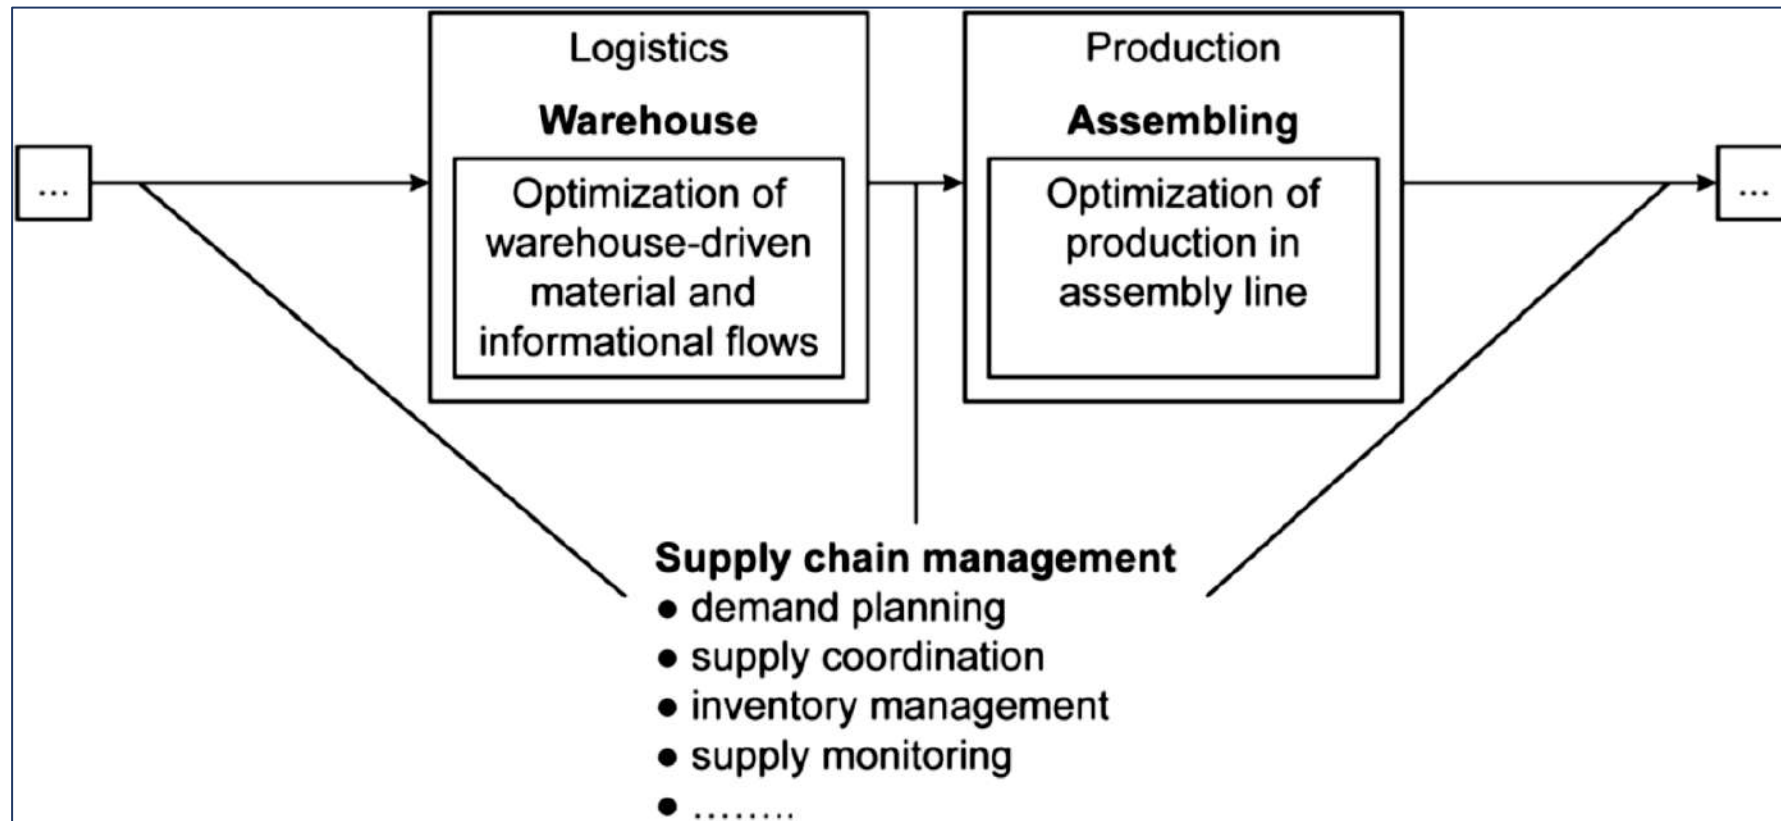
...

Logistics

**Warehouse**

Optimization of warehouse-driven material and informational flows

Production

**Assembling**

Optimization of production in assembly line

...

**Supply chain management**

● demand planning
● supply coordination
● inventory management
● supply monitoring
● ........